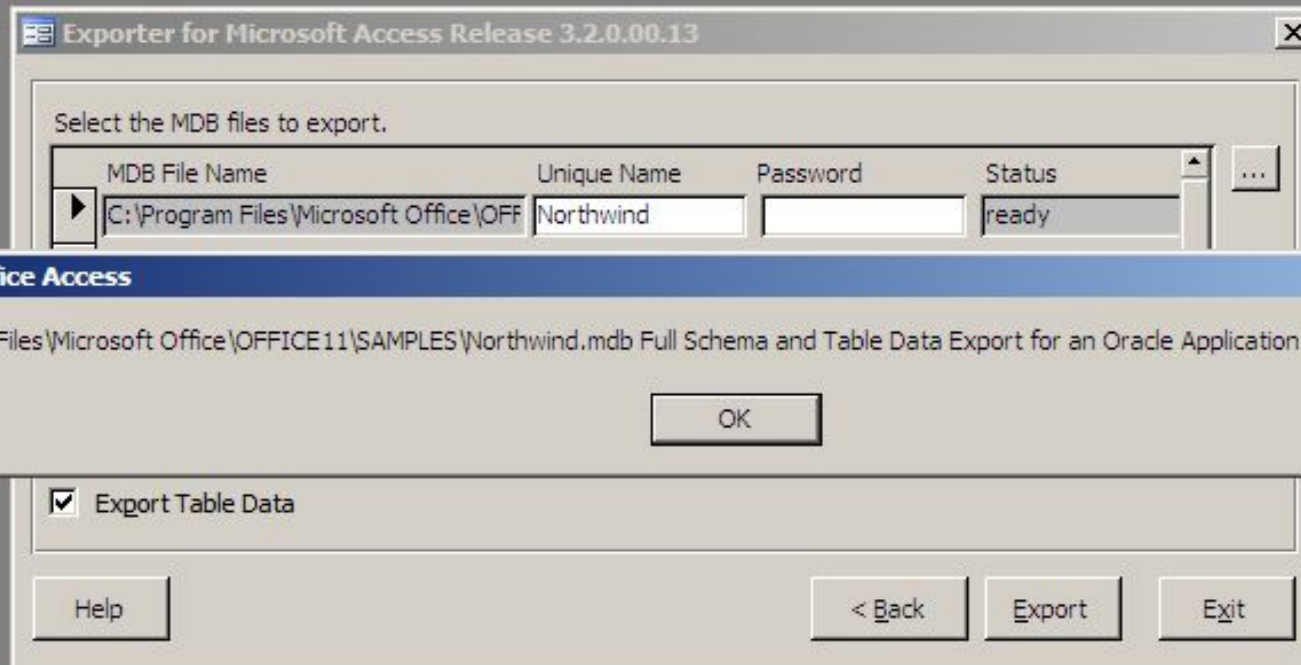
Exporter for Microsoft Access Release 3.2.0.00.13

Select the MDB files to export.

| MDB File Name | Unique Name | Password | Status |
|---|---|---|---|
| C:\Program Files\Microsoft Office\OFF | Northwind | | ready |

...

ice Access

Files\Microsoft Office\OFFICE11\SAMPLES\Northwind.mdb Full Schema and Table Data Export for an Oracle Application

OK

Export Table Data

Help

< Back

Export

Exit